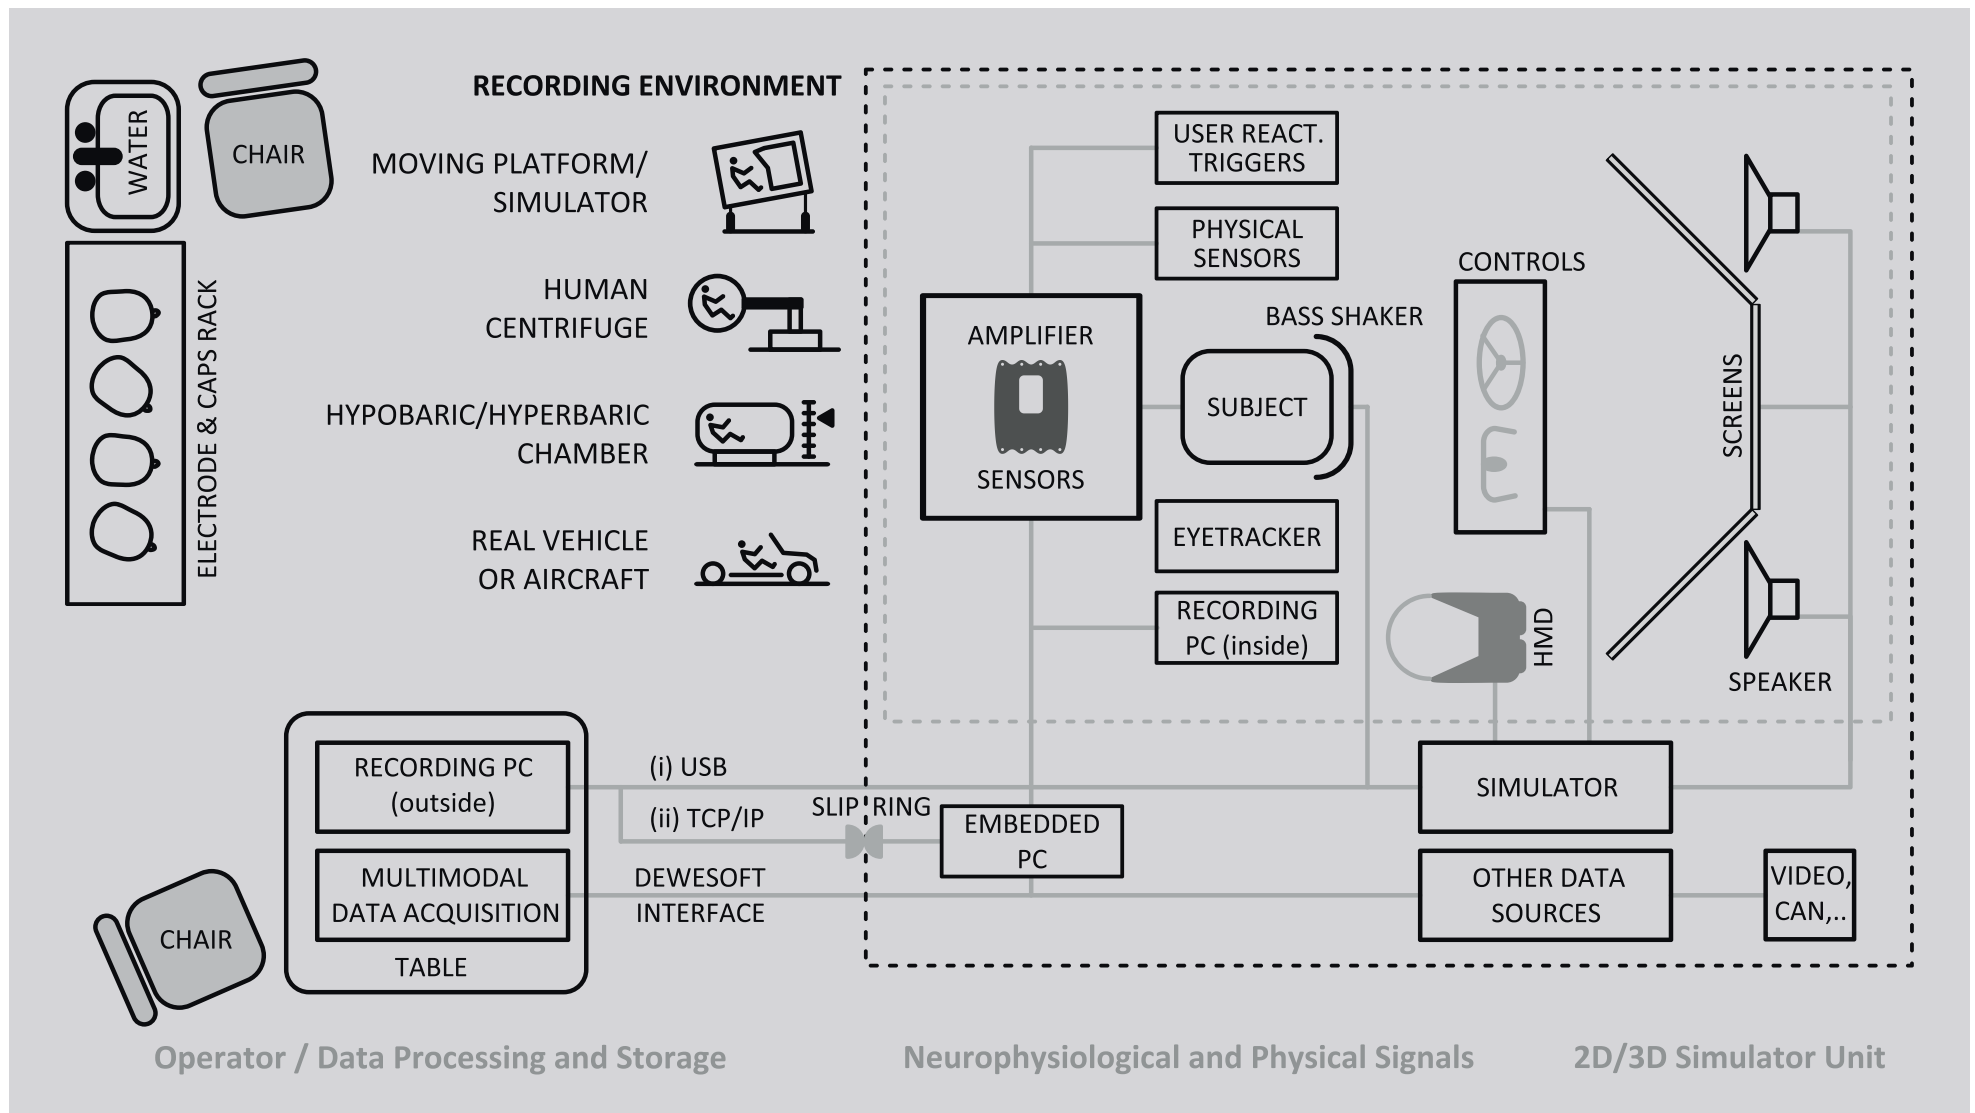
WATER

CHAIR

ELECTRODE & CAPS RACK

RECORDING ENVIRONMENT

MOVING PLATFORM/ SIMULATOR

HUMAN CENTRIFUGE

HYPOBARIC/HYPERBARIC CHAMBER

REAL VEHICLE OR AIRCRAFT

USER REACT. TRIGGERS

PHYSICAL SENSORS

CONTROLS

BASS SHAKER

AMPLIFIER

SENSORS

SUBJECT

SCREENS

EYETRACKER

RECORDING PC (inside)

HMD

SPEAKER

RECORDING PC (outside)

MULTIMODAL DATA ACQUISITION

TABLE

CHAIR

(i) USB

(ii) TCP/IP

SLIP RING

DEWESOFT INTERFACE

EMBEDDED PC

SIMULATOR

OTHER DATA SOURCES

VIDEO, CAN,..

Operator / Data Processing and Storage

Neurophysiological and Physical Signals

2D/3D Simulator Unit